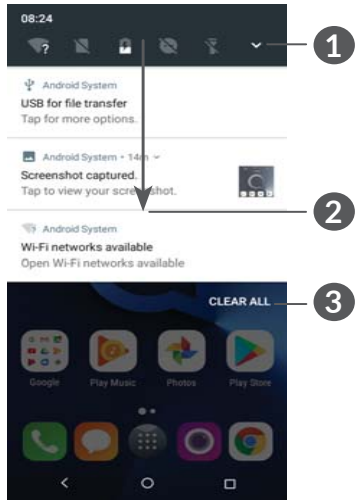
08:24

1

Android System
USB for file transfer
Tap for more options.

Android System • 14m
Screenshot captured.
Tap to view your screenshot.

2

Android System
Wi-Fi networks available
Open Wi-Fi networks available

CLEAR ALL

3

Google
Play Music
Photos
Play Store